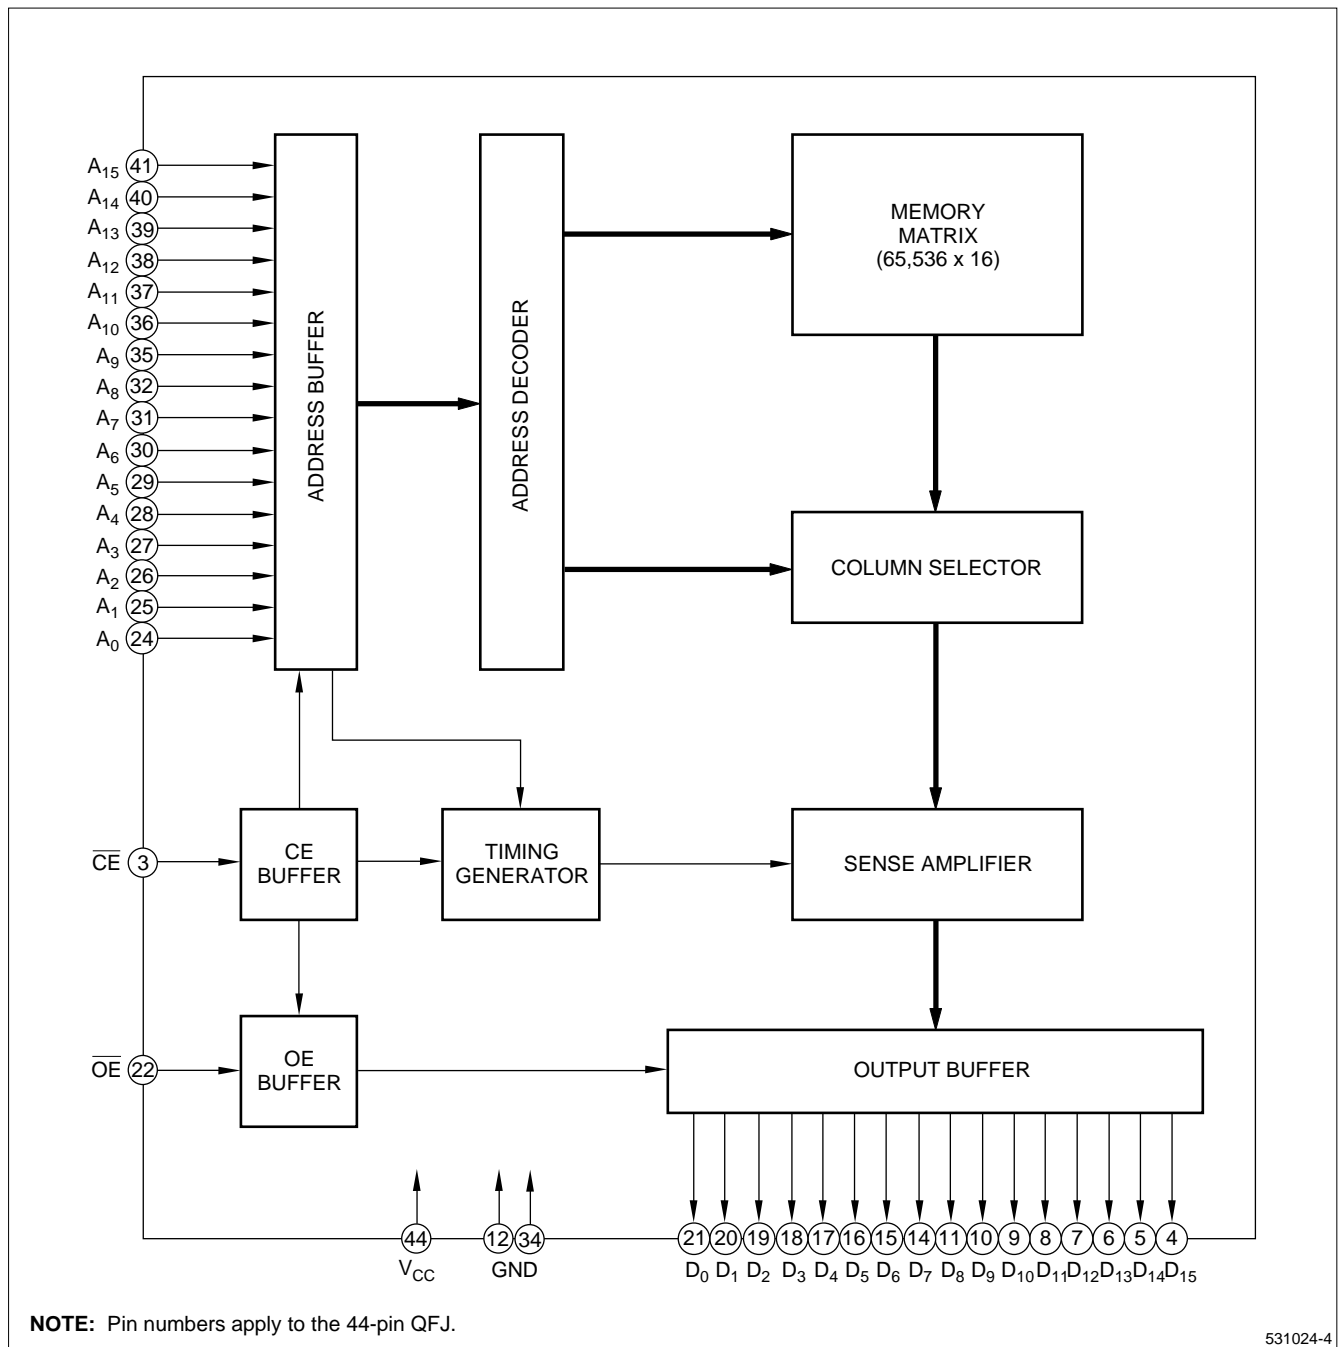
$A_{15}$ 41
$A_{14}$ 40
$A_{13}$ 39
$A_{12}$ 38
$A_{11}$ 37
$A_{10}$ 36
$A_{9}$ 35
$A_{8}$ 32
$A_{7}$ 31
$A_{6}$ 30
$A_{5}$ 29
$A_{4}$ 28
$A_{3}$ 27
$A_{2}$ 26
$A_{1}$ 25
$A_{0}$ 24

ADDRESS BUFFER

ADDRESS DECODER

MEMORY MATRIX (65,536 x 16)

COLUMN SELECTOR

$\overline{CE}$ 3

CE BUFFER

TIMING GENERATOR

SENSE AMPLIFIER

$\overline{OE}$ 22

OE BUFFER

OUTPUT BUFFER

44 $V_{CC}$

12 34 GND

21 20 19 18 17 16 15 14 11 10 9 8 7 6 5 4
$D_0$ $D_1$ $D_2$ $D_3$ $D_4$ $D_5$ $D_6$ $D_7$ $D_8$ $D_9$ $D_{10}$ $D_{11}$ $D_{12}$ $D_{13}$ $D_{14}$ $D_{15}$

**NOTE:** Pin numbers apply to the 44-pin QFJ.

531024-4